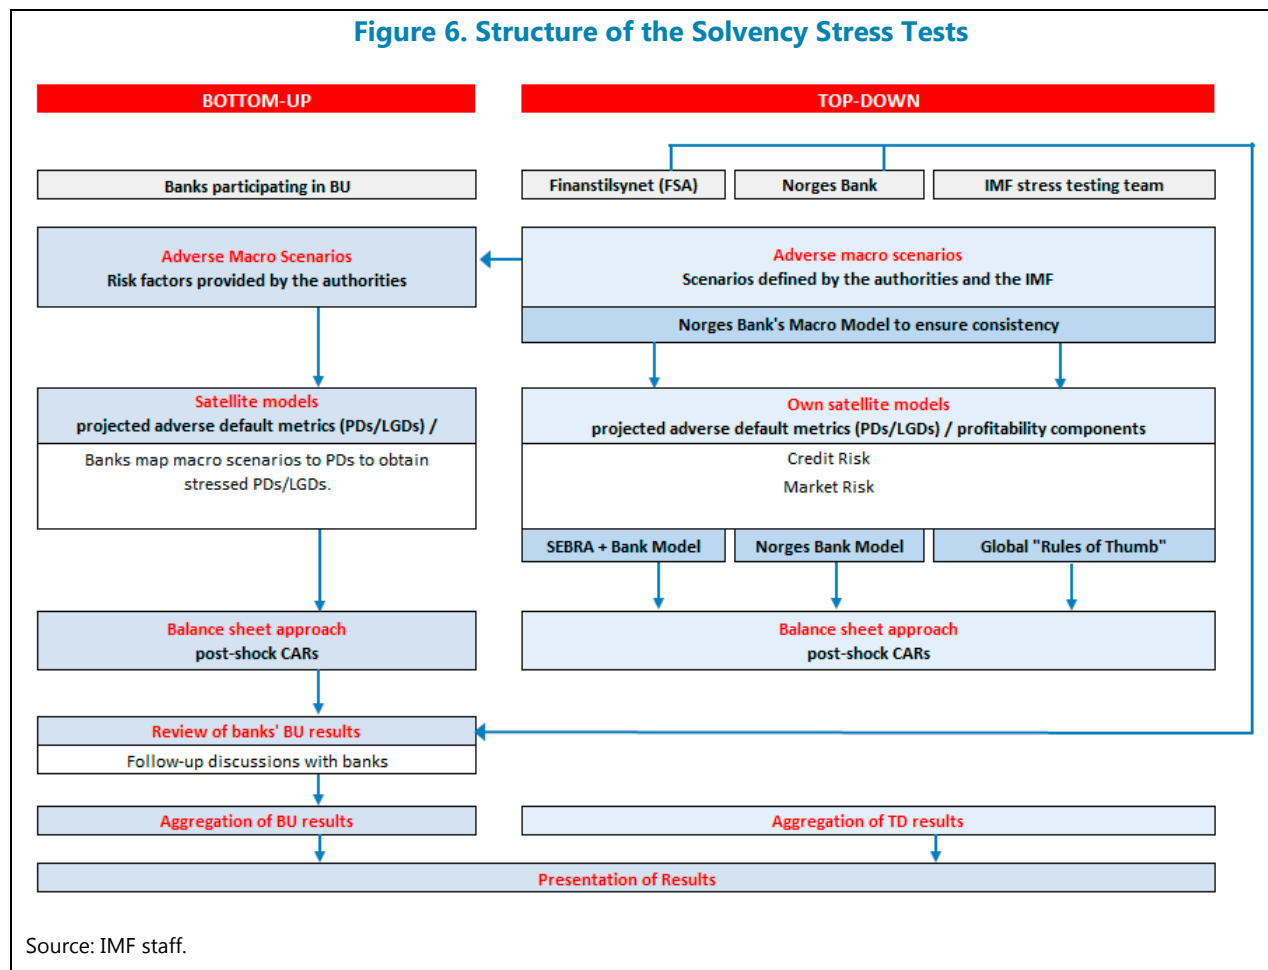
Figure 6. Structure of the Solvency Stress Tests

BOTTOM-UP

TOP-DOWN

Banks participating in BU

Finanstilsynet (FSA)

Norges Bank

IMF stress testing team

Adverse Macro Scenarios
Risk factors provided by the authorities

Adverse macro scenarios
Scenarios defined by the authorities and the IMF

Norges Bank's Macro Model to ensure consistency

Satellite models
projected adverse default metrics (PDs/LGDs) /

Banks map macro scenarios to PDs to obtain stressed PDs/LGDs.

Own satellite models
projected adverse default metrics (PDs/LGDs) / profitability components

Credit Risk
Market Risk

SEBRA + Bank Model

Norges Bank Model

Global "Rules of Thumb"

Balance sheet approach
post-shock CARs

Balance sheet approach
post-shock CARs

Review of banks' BU results
Follow-up discussions with banks

Aggregation of BU results

Aggregation of TD results

Presentation of Results

Source: IMF staff.